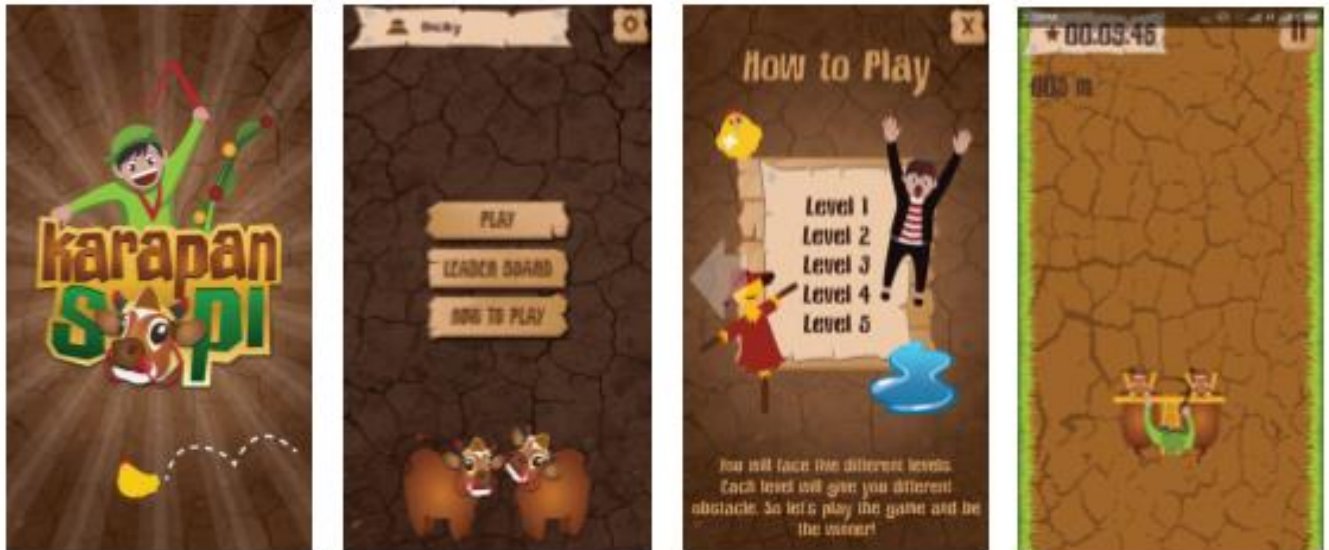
Karapan Sapi

Becky

PLAY

LEADER BOARD

HOW TO PLAY

How to Play

X

Level 1
Level 2
Level 3
Level 4
Level 5

You will face five different levels. Each level will give you different obstacle. So let's play the game and be the winner!

00:09:46

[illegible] m